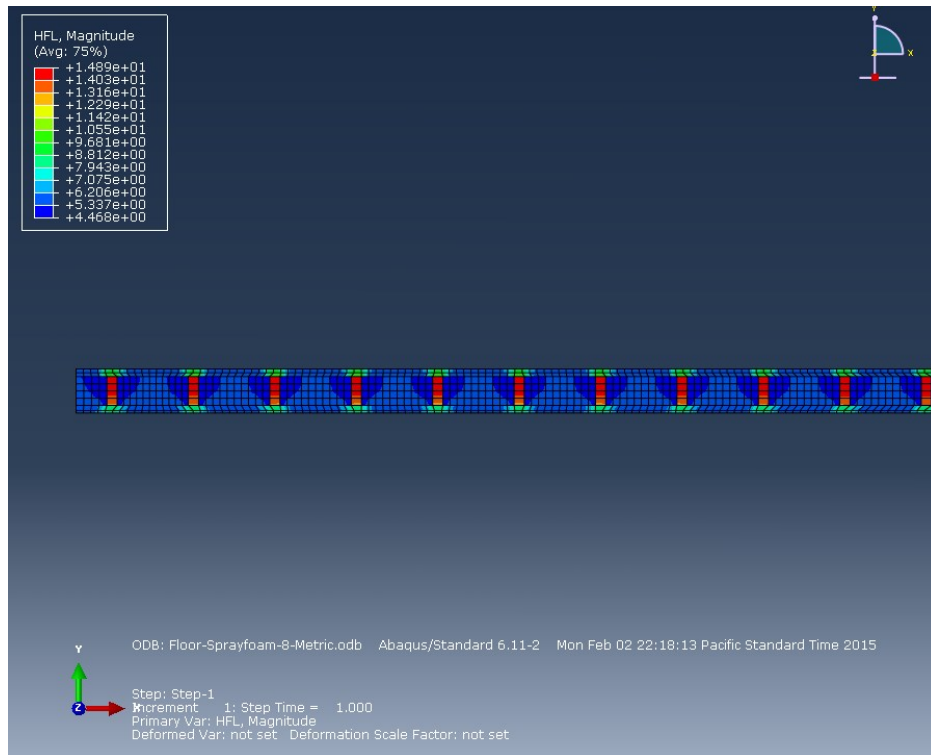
HFL, Magnitude
(Avg: 75%)
+1.489e+01
+1.403e+01
+1.316e+01
+1.229e+01
+1.142e+01
+1.055e+01
+9.681e+00
+8.812e+00
+7.943e+00
+7.075e+00
+6.206e+00
+5.337e+00
+4.468e+00

Y
X

Y
Z
X

ODB: Floor-Sprayfoam-8-Metric.odb Abaqus/Standard 6.11-2 Mon Feb 02 22:18:13 Pacific Standard Time 2015

Step: Step-1
Increment 1: Step Time = 1.000
Primary Var: HFL, Magnitude
Deformed Var: not set Deformation Scale Factor: not set